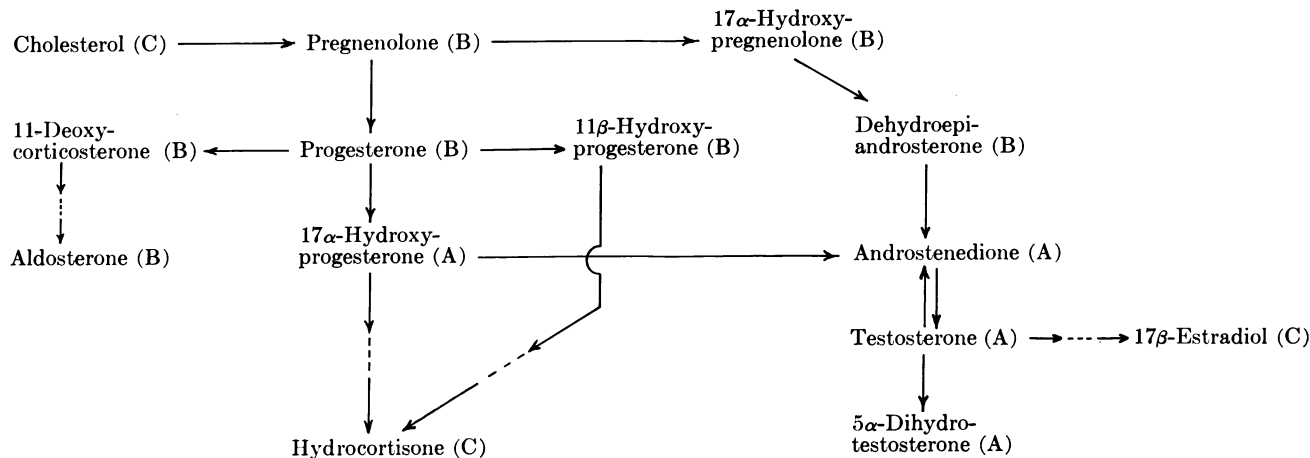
Cholesterol (C)

Pregnenolone (B)

$17\alpha$-Hydroxypregnenolone (B)

11-Deoxycorticosterone (B)

Progesterone (B)

$11\beta$-Hydroxyprogesterone (B)

Dehydroepiandrosterone (B)

Aldosterone (B)

$17\alpha$-Hydroxyprogesterone (A)

Androstenedione (A)

Testosterone (A)

$17\beta$-Estradiol (C)

$5\alpha$-Dihydrotestosterone (A)

Hydrocortisone (C)